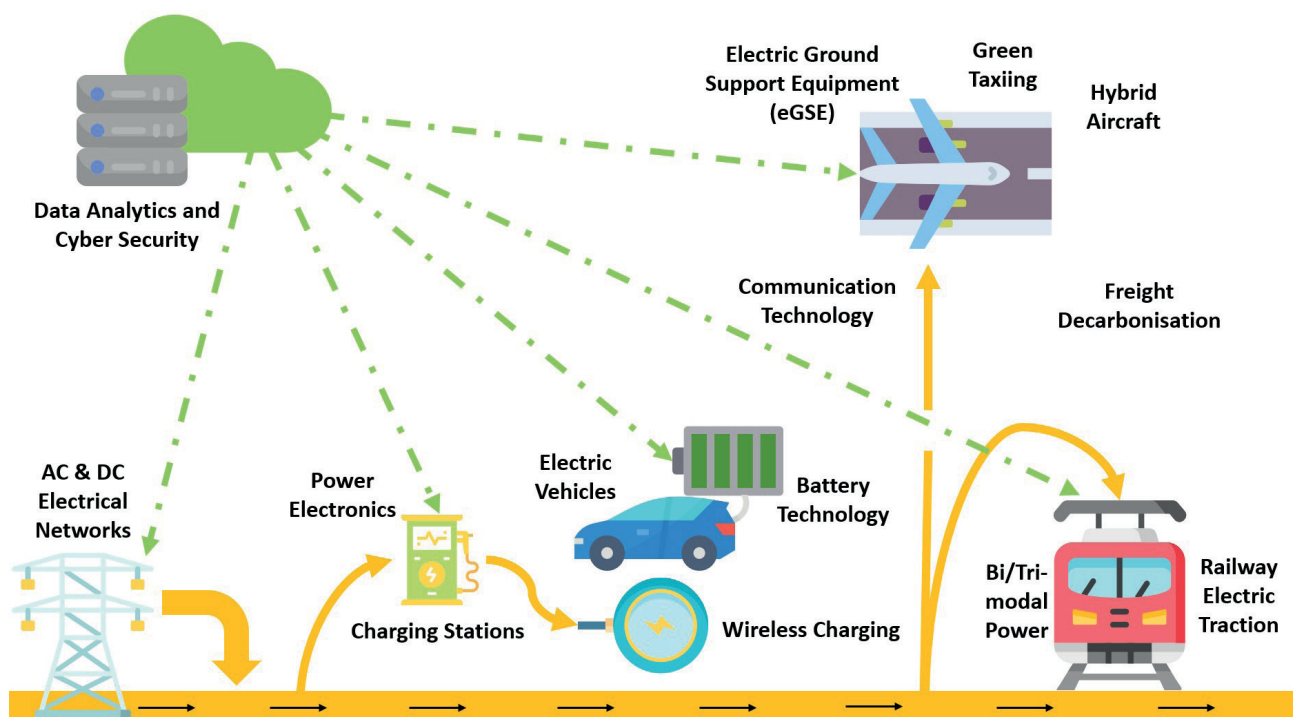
Electric Ground Support Equipment (eGSE)

Green Taxiing

Hybrid Aircraft

Data Analytics and Cyber Security

Communication Technology

Freight Decarbonisation

AC & DC Electrical Networks

Power Electronics

Electric Vehicles

Battery Technology

Bi/Tri-modal Power

Railway Electric Traction

Charging Stations

Wireless Charging